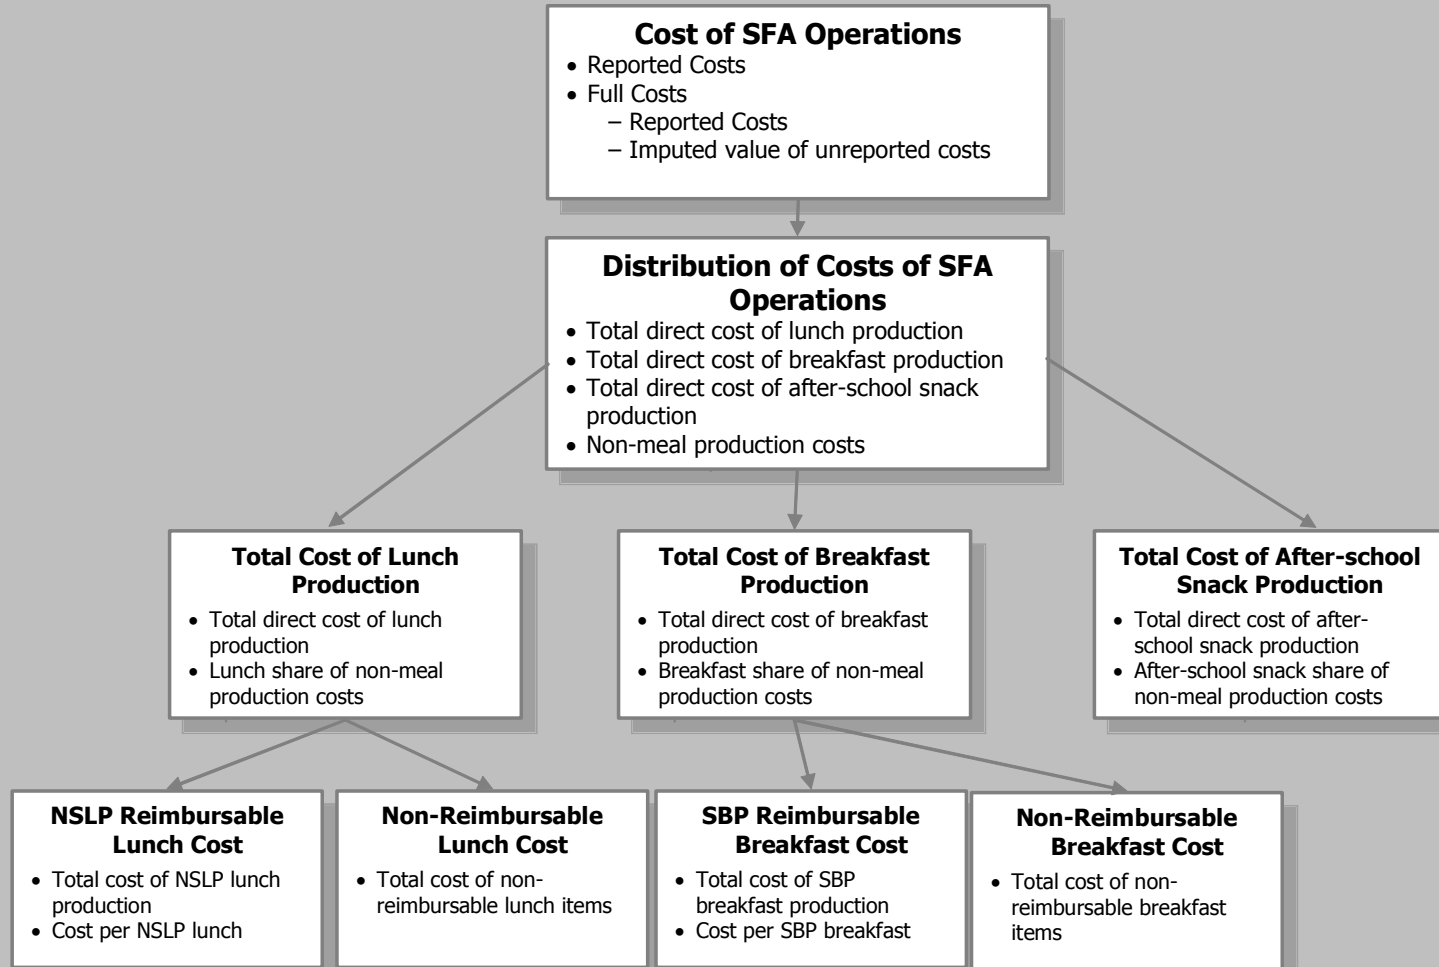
**Cost of SFA Operations**
- Reported Costs
- Full Costs
  – Reported Costs
  – Imputed value of unreported costs

**Distribution of Costs of SFA Operations**
- Total direct cost of lunch production
- Total direct cost of breakfast production
- Total direct cost of after-school snack production
- Non-meal production costs

**Total Cost of Lunch Production**
- Total direct cost of lunch production
- Lunch share of non-meal production costs

**Total Cost of Breakfast Production**
- Total direct cost of breakfast production
- Breakfast share of non-meal production costs

**Total Cost of After-school Snack Production**
- Total direct cost of after-school snack production
- After-school snack share of non-meal production costs

**NSLP Reimbursable Lunch Cost**
- Total cost of NSLP lunch production
- Cost per NSLP lunch

**Non-Reimbursable Lunch Cost**
- Total cost of non-reimbursable lunch items

**SBP Reimbursable Breakfast Cost**
- Total cost of SBP breakfast production
- Cost per SBP breakfast

**Non-Reimbursable Breakfast Cost**
- Total cost of non-reimbursable breakfast items